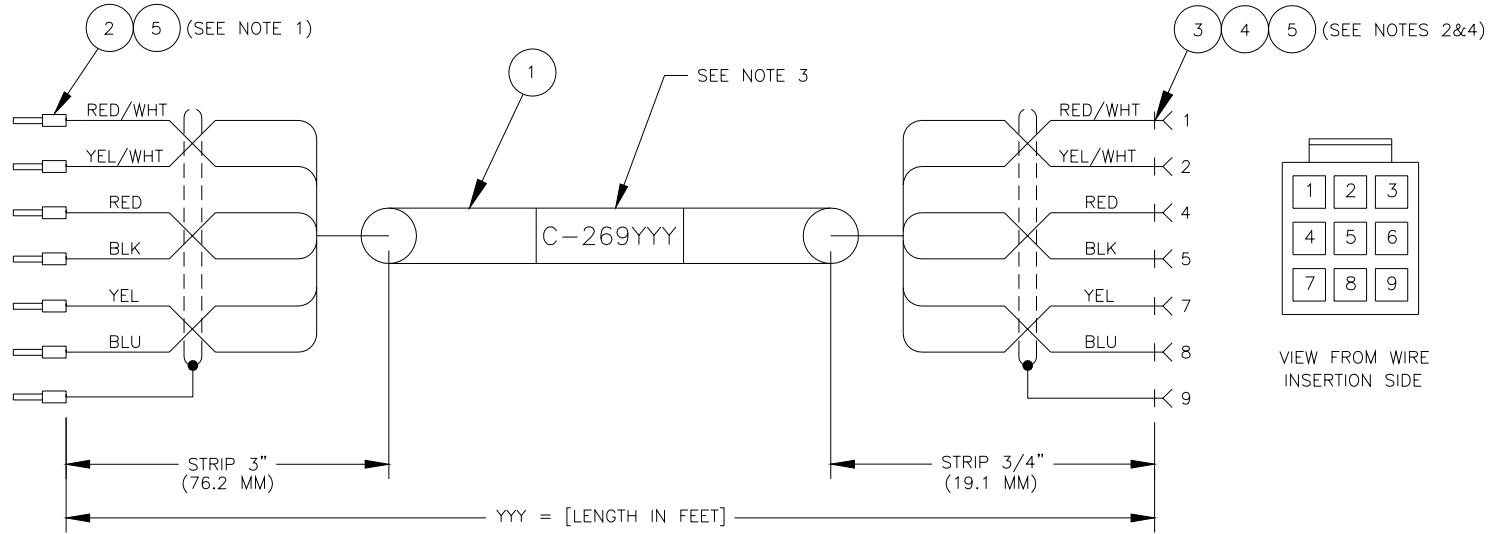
2 5 (SEE NOTE 1)

1

SEE NOTE 3

3 4 5 (SEE NOTES 2&4)

RED/WHT
YEL/WHT
RED
BLK
YEL
BLU

C-269YYY

RED/WHT 1
YEL/WHT 2
RED 4
BLK 5
YEL 7
BLU 8
9

| 1 | 2 | 3 |
|---|---|---|
| 4 | 5 | 6 |
| 7 | 8 | 9 |

VIEW FROM WIRE INSERTION SIDE

STRIP 3" (76.2 MM)

STRIP 3/4" (19.1 MM)

YYY = [LENGTH IN FEET]